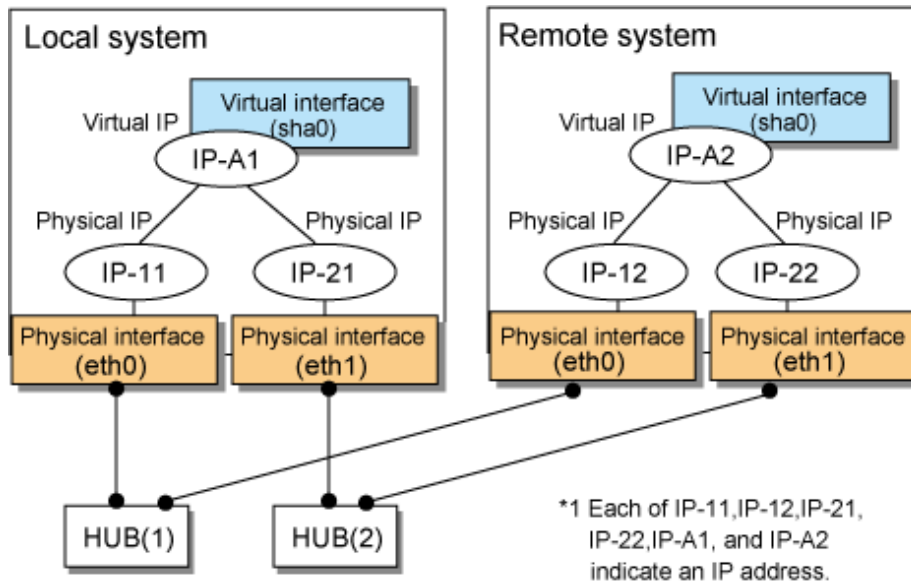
Local system

Virtual interface (sha0)

Virtual IP

IP-A1

Physical IP

Physical IP

IP-11

IP-21

Physical interface (eth0)

Physical interface (eth1)

Remote system

Virtual interface (sha0)

Virtual IP

IP-A2

Physical IP

Physical IP

IP-12

IP-22

Physical interface (eth0)

Physical interface (eth1)

HUB(1)

HUB(2)

*1 Each of IP-11,IP-12,IP-21, IP-22,IP-A1, and IP-A2 indicate an IP address.